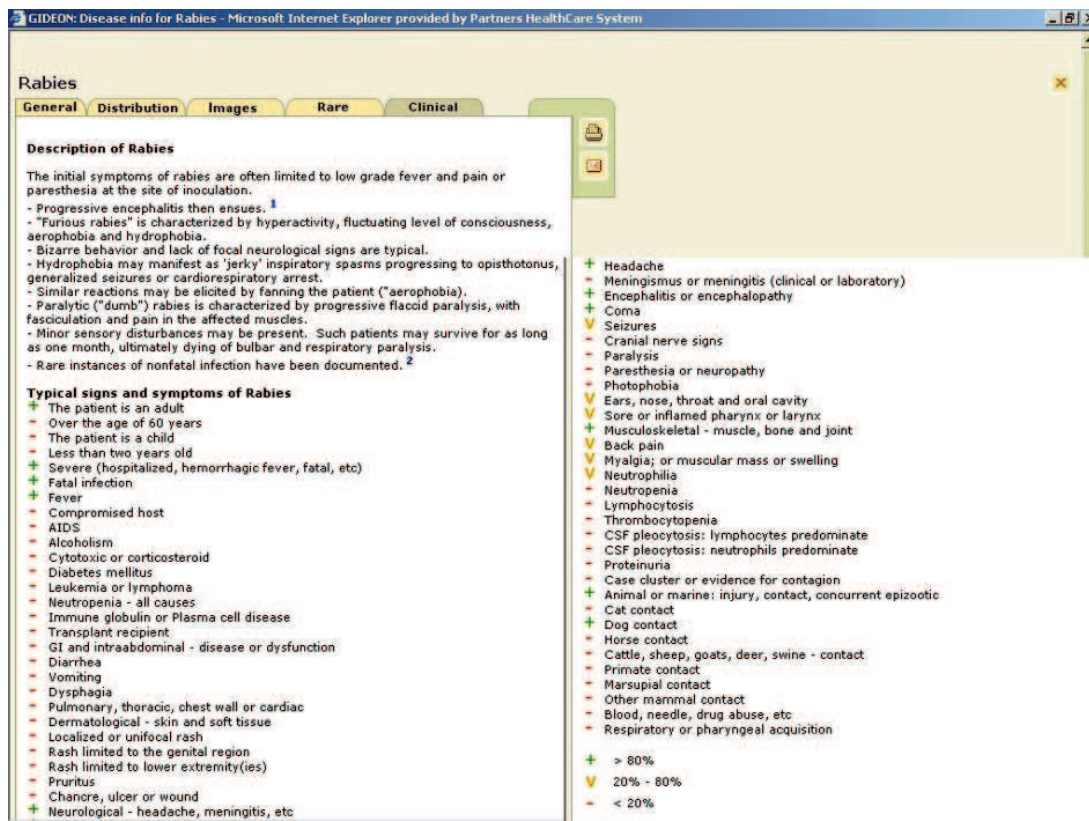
GIDEON: Disease info for Rabies - Microsoft Internet Explorer provided by Partners HealthCare System

Rabies

General | Distribution | Images | Rare | Clinical

Description of Rabies

The initial symptoms of rabies are often limited to low grade fever and pain or paresthesia at the site of inoculation.
- Progressive encephalitis then ensues. 1
- "Furious rabies" is characterized by hyperactivity, fluctuating level of consciousness, aerophobia and hydrophobia.
- Bizarre behavior and lack of focal neurological signs are typical.
- Hydrophobia may manifest as 'jerky' inspiratory spasms progressing to opisthotonus, generalized seizures or cardiorespiratory arrest.
- Similar reactions may be elicited by fanning the patient ("aerophobia).
- Paralytic ("dumb") rabies is characterized by progressive flaccid paralysis, with fasciculation and pain in the affected muscles.
- Minor sensory disturbances may be present. Such patients may survive for as long as one month, ultimately dying of bulbar and respiratory paralysis.
- Rare instances of nonfatal infection have been documented. 2

Typical signs and symptoms of Rabies
+ The patient is an adult
- Over the age of 60 years
- The patient is a child
- Less than two years old
+ Severe (hospitalized, hemorrhagic fever, fatal, etc)
+ Fatal infection
+ Fever
- Compromised host
- AIDS
- Alcoholism
- Cytotoxic or corticosteroid
- Diabetes mellitus
- Leukemia or lymphoma
- Neutropenia - all causes
- Immune globulin or Plasma cell disease
- Transplant recipient
- GI and intraabdominal - disease or dysfunction
- Diarrhea
- Vomiting
- Dysphagia
- Pulmonary, thoracic, chest wall or cardiac
- Dermatological - skin and soft tissue
- Localized or unifocal rash
- Rash limited to the genital region
- Rash limited to lower extremity(ies)
- Pruritus
- Chancre, ulcer or wound
+ Neurological - headache, meningitis, etc

+ Headache
- Meningismus or meningitis (clinical or laboratory)
+ Encephalitis or encephalopathy
+ Coma
V Seizures
- Cranial nerve signs
- Paralysis
- Paresthesia or neuropathy
- Photophobia
V Ears, nose, throat and oral cavity
V Sore or inflamed pharynx or larynx
+ Musculoskeletal - muscle, bone and joint
V Back pain
V Myalgia; or muscular mass or swelling
V Neutrophilia
- Neutropenia
- Lymphocytosis
- Thrombocytopenia
- CSF pleocytosis: lymphocytes predominate
- CSF pleocytosis: neutrophils predominate
- Proteinuria
- Case cluster or evidence for contagion
+ Animal or marine: injury, contact, concurrent epizootic
- Cat contact
+ Dog contact
- Horse contact
- Cattle, sheep, goats, deer, swine - contact
- Primate contact
- Marsupial contact
- Other mammal contact
- Blood, needle, drug abuse, etc
- Respiratory or pharyngeal acquisition

+ > 80%
V 20% - 80%
- < 20%